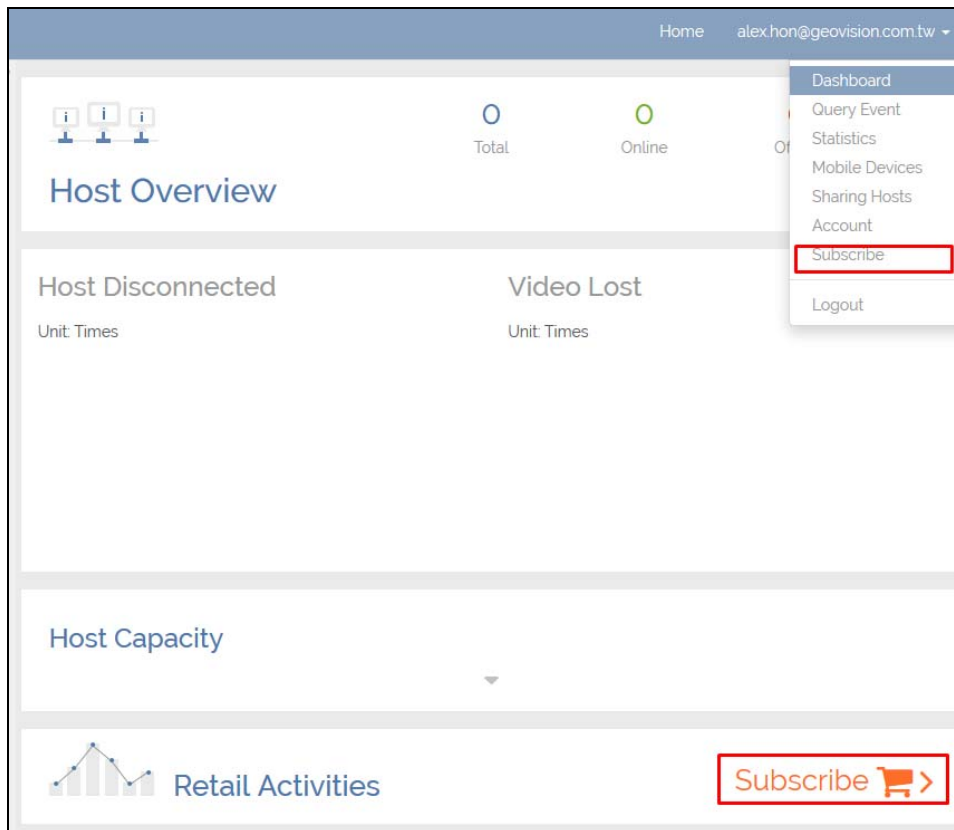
Home alex.hon@geovision.com.tw

Dashboard
Query Event
Statistics
Mobile Devices
Sharing Hosts
Account
Subscribe
Logout

0 Total
0 Online
Of

Host Overview

Host Disconnected
Unit: Times

Video Lost
Unit: Times

Host Capacity

Retail Activities

Subscribe >